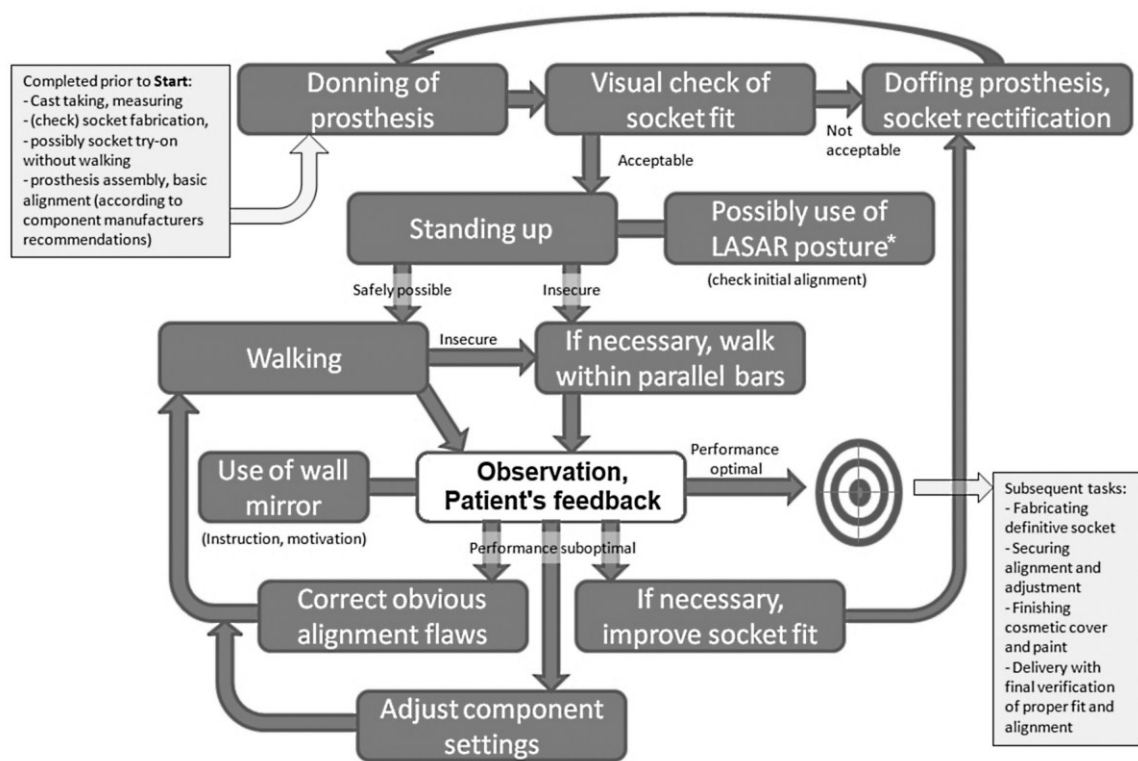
Completed prior to **Start**:
- Cast taking, measuring
- (check) socket fabrication,
- possibly socket try-on without walking
- prosthesis assembly, basic alignment (according to component manufacturers recommendations)

Donning of prosthesis

Visual check of socket fit

Not acceptable

Doffing prosthesis, socket rectification

Acceptable

Standing up

Possibly use of LASAR posture*

(check initial alignment)

Safely possible

Insecure

Walking

Insecure

If necessary, walk within parallel bars

Use of wall mirror

(Instruction, motivation)

Observation, Patient's feedback

Performance optimal

Performance suboptimal

Subsequent tasks:
- Fabricating definitive socket
- Securing alignment and adjustment
- Finishing cosmetic cover and paint
- Delivery with final verification of proper fit and alignment

Correct obvious alignment flaws

If necessary, improve socket fit

Adjust component settings